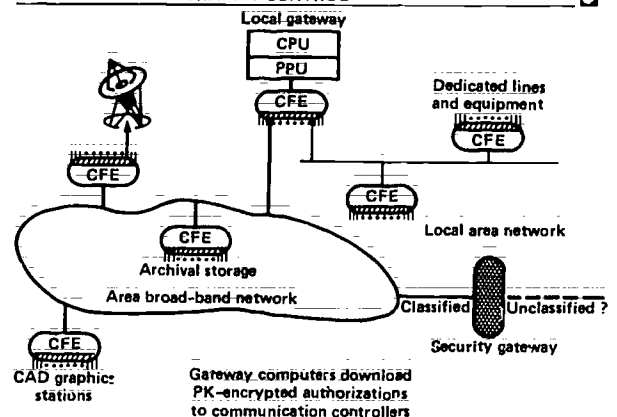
Local gateway

CPU

PPU

CFE

Dedicated lines and equipment

CFE

CFE

CFE

Local area network

CFE

Archival storage

Area broad-band network

Classified

Unclassified ?

Security gateway

CFE

CAD graphics stations

Gateway computers download PK-encrypted authorizations to communication controllers